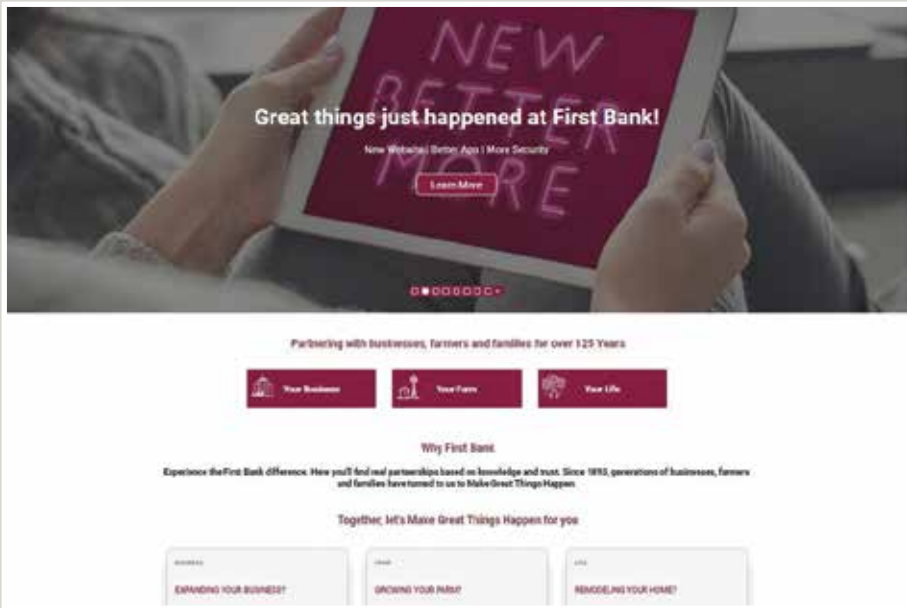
NEW
BETTER
MORE

Great things just happened at First Bank!

New Website | Better App | More Security

Learn More

Partnering with businesses, farmers and families for over 125 Years

Your Business

Your Farm

Your Life

Why First Bank

Experience the First Bank difference. Here you'll find real partnerships based on knowledge and trust. Since 1893, generations of businesses, farmers and families have turned to us to Make Great Things Happen.

Together, let's Make Great Things Happen for you

BUSINESS
EXPANDING YOUR BUSINESS?

FARM
GROWING YOUR FARM?

LIFE
REMODELING YOUR HOME?